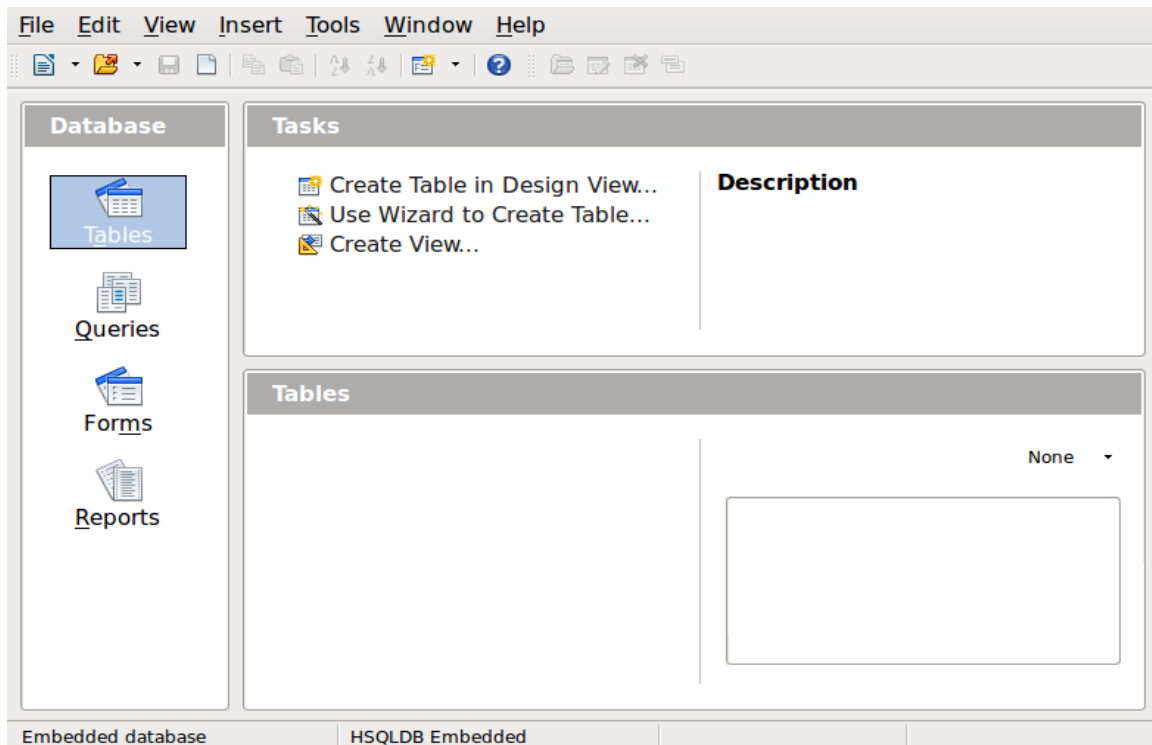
File Edit View Insert Tools Window Help

Database

Tables

Queries

Forms

Reports

Tasks

Create Table in Design View...
Use Wizard to Create Table...
Create View...

Description

Tables

None

Embedded database HSQLDB Embedded